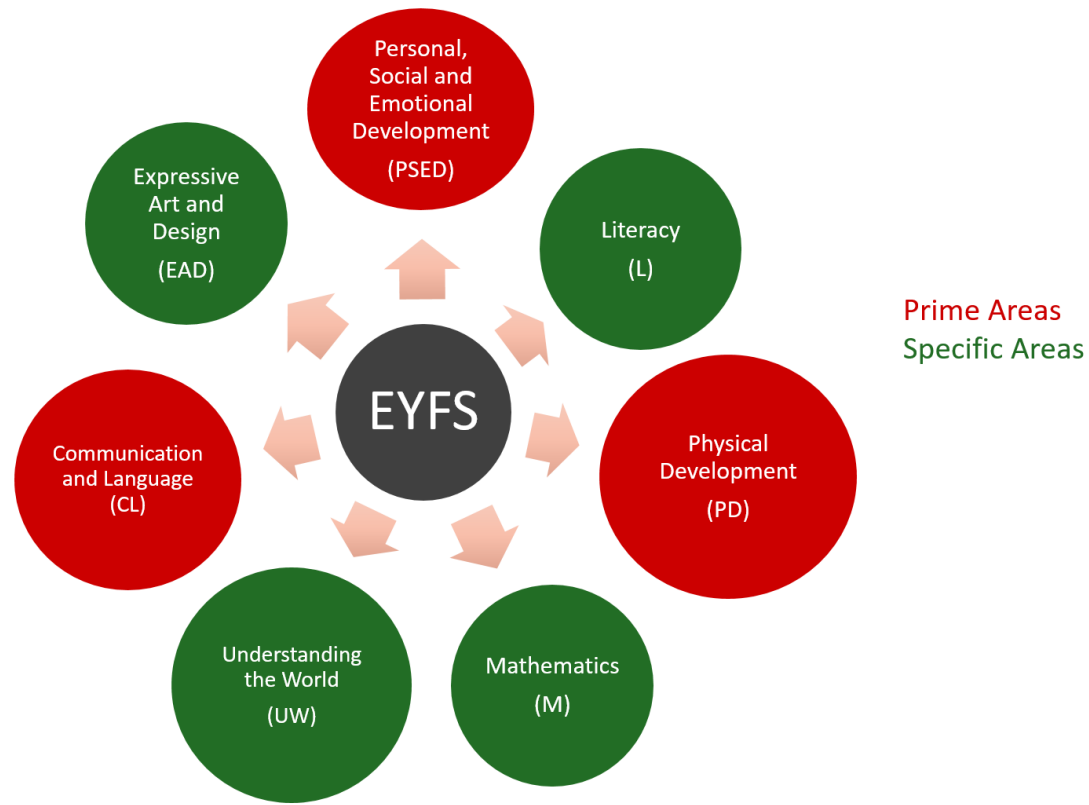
EYFS

Personal, Social and Emotional Development (PSED)

Literacy (L)

Physical Development (PD)

Mathematics (M)

Understanding the World (UW)

Communication and Language (CL)

Expressive Art and Design (EAD)

Prime Areas
Specific Areas